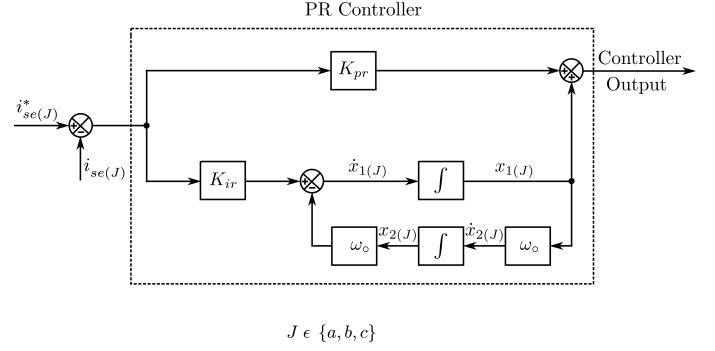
PR Controller

$i^*_{se(J)}$

$i_{se(J)}$

$K_{pr}$

Controller Output

$K_{ir}$

$\dot{x}_{1(J)}$

$\int$

$x_{1(J)}$

$\omega_\circ$

$x_{2(J)}$

$\int$

$\dot{x}_{2(J)}$

$\omega_\circ$

$J \, \epsilon \, \{a, b, c\}$